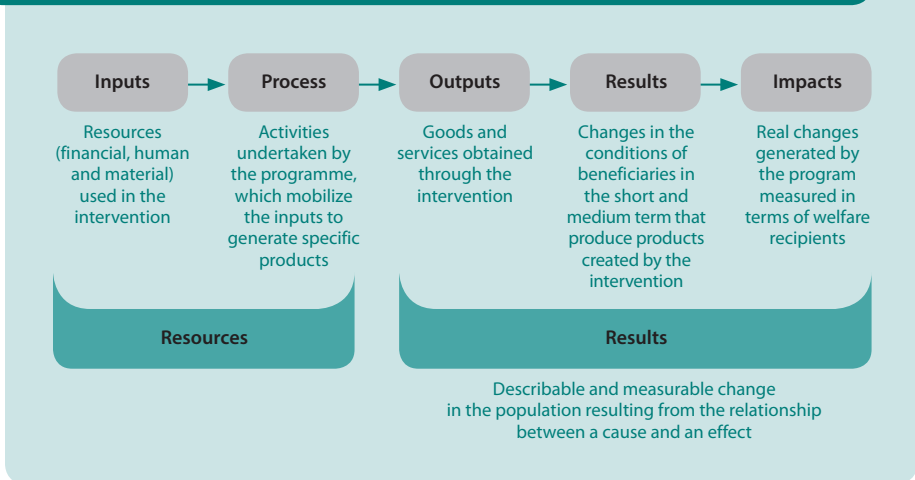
Inputs

Resources (financial, human and material) used in the intervention

Process

Activities undertaken by the programme, which mobilize the inputs to generate specific products

Outputs

Goods and services obtained through the intervention

Results

Changes in the conditions of beneficiaries in the short and medium term that produce products created by the intervention

Impacts

Real changes generated by the program measured in terms of welfare recipients

Resources

Results

Describable and measurable change in the population resulting from the relationship between a cause and an effect